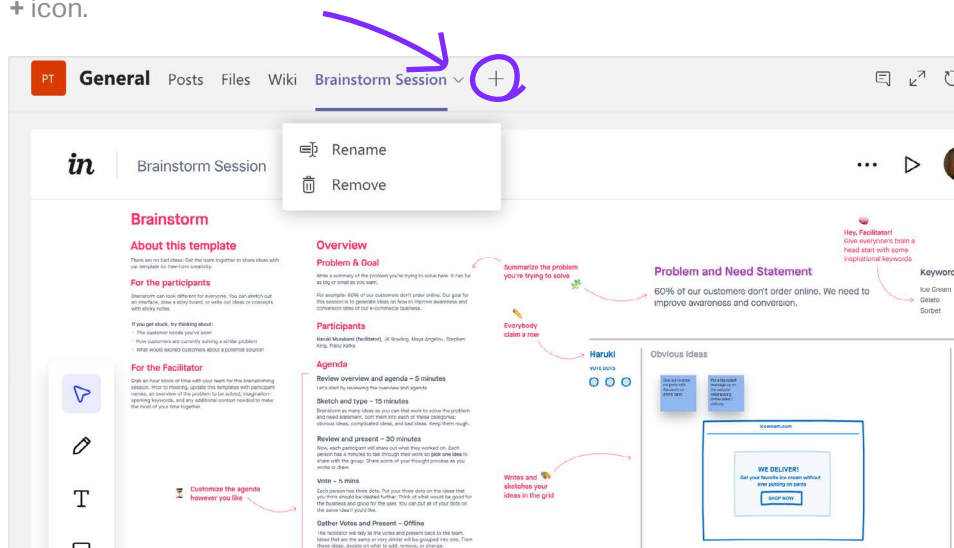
+ icon.

PT General Posts Files Wiki Brainstorm Session +

Rename
Remove

in Brainstorm Session

Brainstorm

About this template

There are no bad ideas! Get the team together to share ideas with our template for free-form creativity.

For the participants

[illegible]

For the Facilitator

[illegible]

Overview

Problem & Goal

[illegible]

Participants

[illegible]

Agenda

Review overview and agenda – 5 minutes

Sketch and type – 15 minutes

Review and present – 30 minutes

Vote – 5 mins

Gather Votes and Present – Offline

Summarize the problem you're trying to solve

Everybody claim a row

Writes and sketches your ideas in the grid

Customize the agenda however you like

Hey, Facilitator! Give everyone's brain a head start with some inspirational keywords

Problem and Need Statement

60% of our customers don't order online. We need to improve awareness and conversion.

Keyword

Ice Cream
Gelato
Sorbet

Haruki

VOTE DOTS

Obvious Ideas

icecream.com

WE DELIVER!

Get your favorite ice cream without ever putting on pants

SHOP NOW